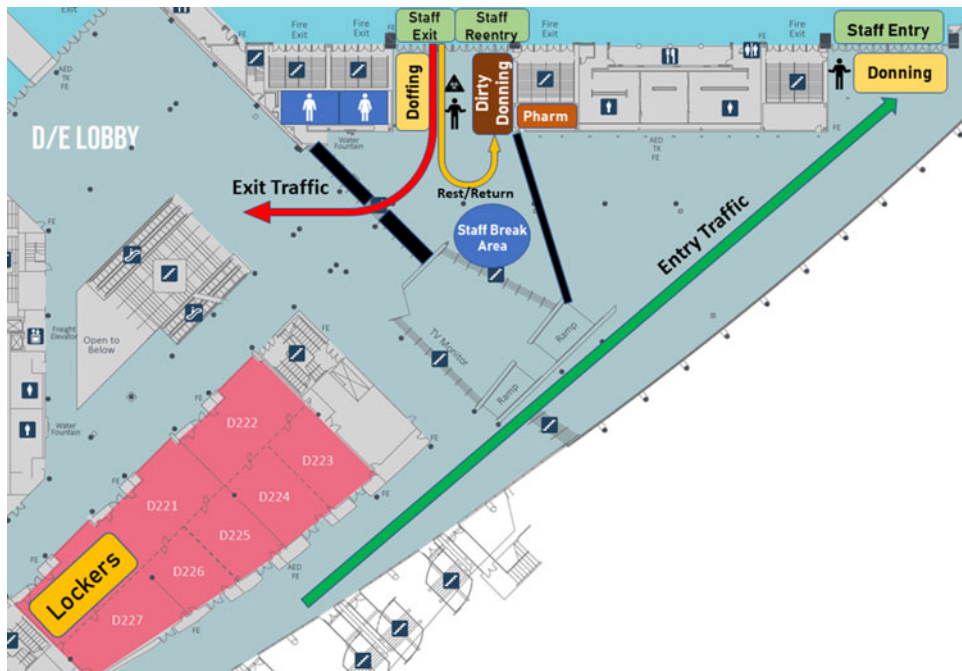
Fire Exit
Fire Exit
Staff Exit
Staff Reentry
Fire Exit
Fire Exit
Staff Entry
FE
FE
Doffing
Dirty Donning
Donning
Pharm
D/E LOBBY
Water Fountain
AED TK FE
Exit Traffic
Rest/Return
Staff Break Area
Entry Traffic
Freight Elevator
Open to Below
TV Monitor
Ramp
Ramp
FE
Water Fountain
FE
D222
D223
D221
D224
D225
D226
D227
Lockers
FE
AED TK FE
FE